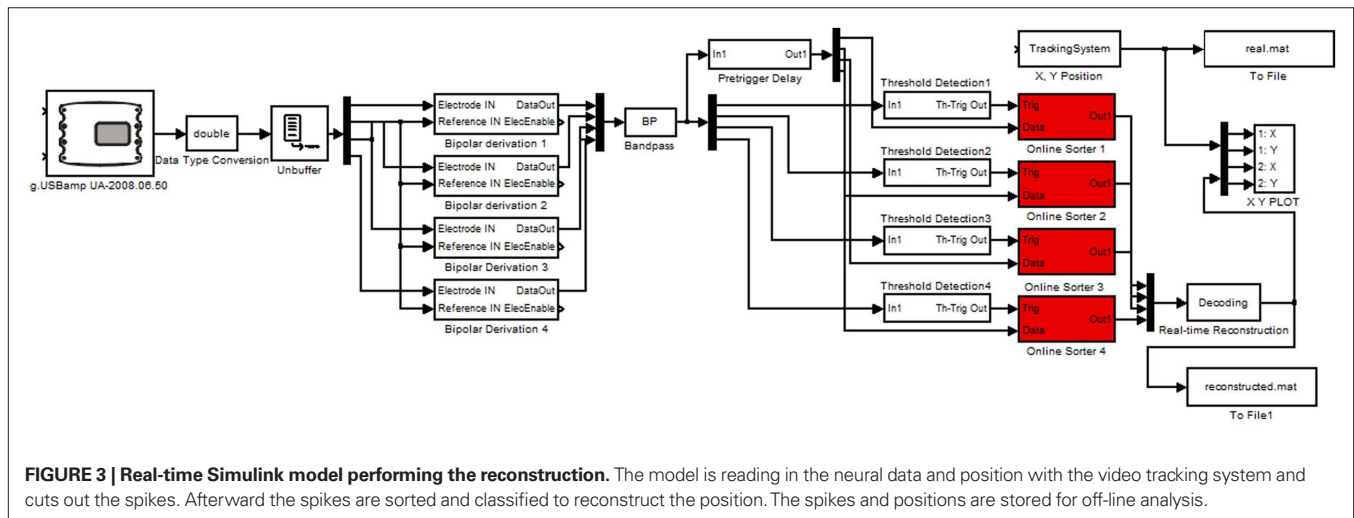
g.USBamp UA-2008.06.50

double

Data Type Conversion

Unbuffer

Electrode IN DataOut
Reference IN ElecEnable
Bipolar derivation 1

Electrode IN DataOut
Reference IN ElecEnable
Bipolar derivation 2

Electrode IN DataOut
Reference IN ElecEnable
Bipolar Derivation 3

Electrode IN DataOut
Reference IN ElecEnable
Bipolar Derivation 4

BP
Bandpass

In1 Out1
Pretrigger Delay

Threshold Detection1
In1 Th-Trig Out

Threshold Detection2
In1 Th-Trig Out

Threshold Detection3
In1 Th-Trig Out

Threshold Detection4
In1 Th-Trig Out

Trig
Data
Out1
Online Sorter 1

Trig
Data
Out1
Online Sorter 2

Trig
Data
Out1
Online Sorter 3

Trig
Data
Out1
Online Sorter 4

TrackingSystem
X, Y Position

real.mat
To File

1: X
1: Y
2: X
2: Y
X Y PLOT

Decoding
Real-time Reconstruction

reconstructed.mat
To File1

**FIGURE 3 | Real-time Simulink model performing the reconstruction.** The model is reading in the neural data and position with the video tracking system and cuts out the spikes. Afterward the spikes are sorted and classified to reconstruct the position. The spikes and positions are stored for off-line analysis.